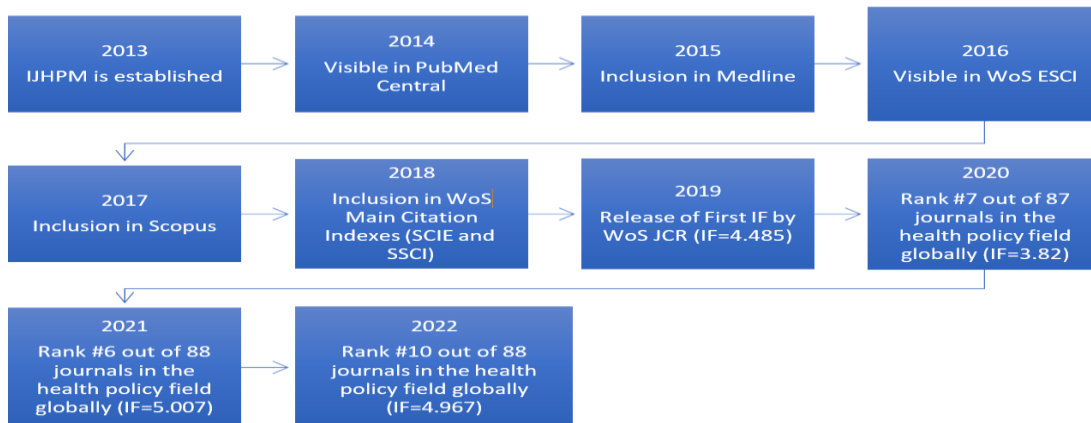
2013
IJHPM is established

2014
Visible in PubMed Central

2015
Inclusion in Medline

2016
Visible in WoS ESCI

2017
Inclusion in Scopus

2018
Inclusion in WoS Main Citation Indexes (SCIE and SSCI)

2019
Release of First IF by WoS JCR (IF=4.485)

2020
Rank #7 out of 87 journals in the health policy field globally (IF=3.82)

2021
Rank #6 out of 88 journals in the health policy field globally (IF=5.007)

2022
Rank #10 out of 88 journals in the health policy field globally (IF=4.967)